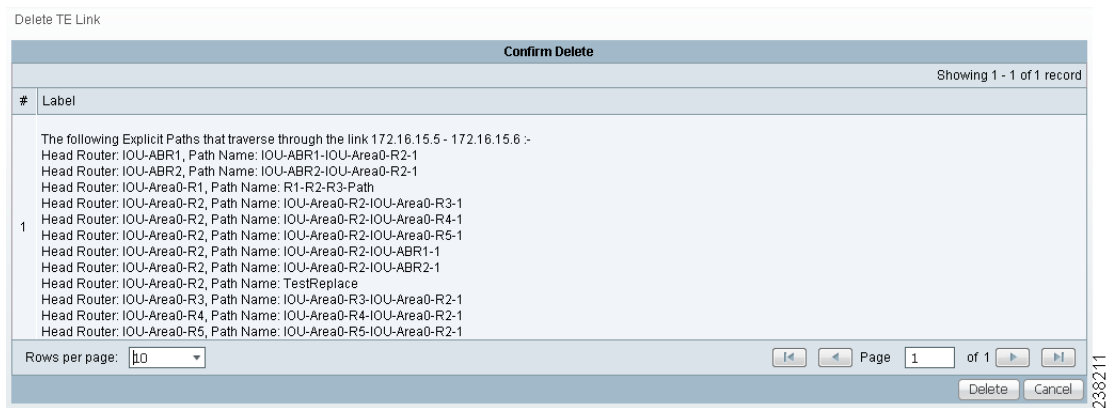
Delete TE Link

Confirm Delete

Showing 1 - 1 of 1 record

| # | Label |
|---|---|
| 1 | The following Explicit Paths that traverse through the link 172.16.15.5 - 172.16.15.6 :- Head Router: IOU-ABR1, Path Name: IOU-ABR1-IOU-Area0-R2-1 Head Router: IOU-ABR2, Path Name: IOU-ABR2-IOU-Area0-R2-1 Head Router: IOU-Area0-R1, Path Name: R1-R2-R3-Path Head Router: IOU-Area0-R2, Path Name: IOU-Area0-R2-IOU-Area0-R3-1 Head Router: IOU-Area0-R2, Path Name: IOU-Area0-R2-IOU-Area0-R4-1 Head Router: IOU-Area0-R2, Path Name: IOU-Area0-R2-IOU-Area0-R5-1 Head Router: IOU-Area0-R2, Path Name: IOU-Area0-R2-IOU-ABR1-1 Head Router: IOU-Area0-R2, Path Name: IOU-Area0-R2-IOU-ABR2-1 Head Router: IOU-Area0-R2, Path Name: TestReplace Head Router: IOU-Area0-R3, Path Name: IOU-Area0-R3-IOU-Area0-R2-1 Head Router: IOU-Area0-R4, Path Name: IOU-Area0-R4-IOU-Area0-R2-1 Head Router: IOU-Area0-R5, Path Name: IOU-Area0-R5-IOU-Area0-R2-1 |

Rows per page: 10

Page 1 of 1

Delete Cancel

238211